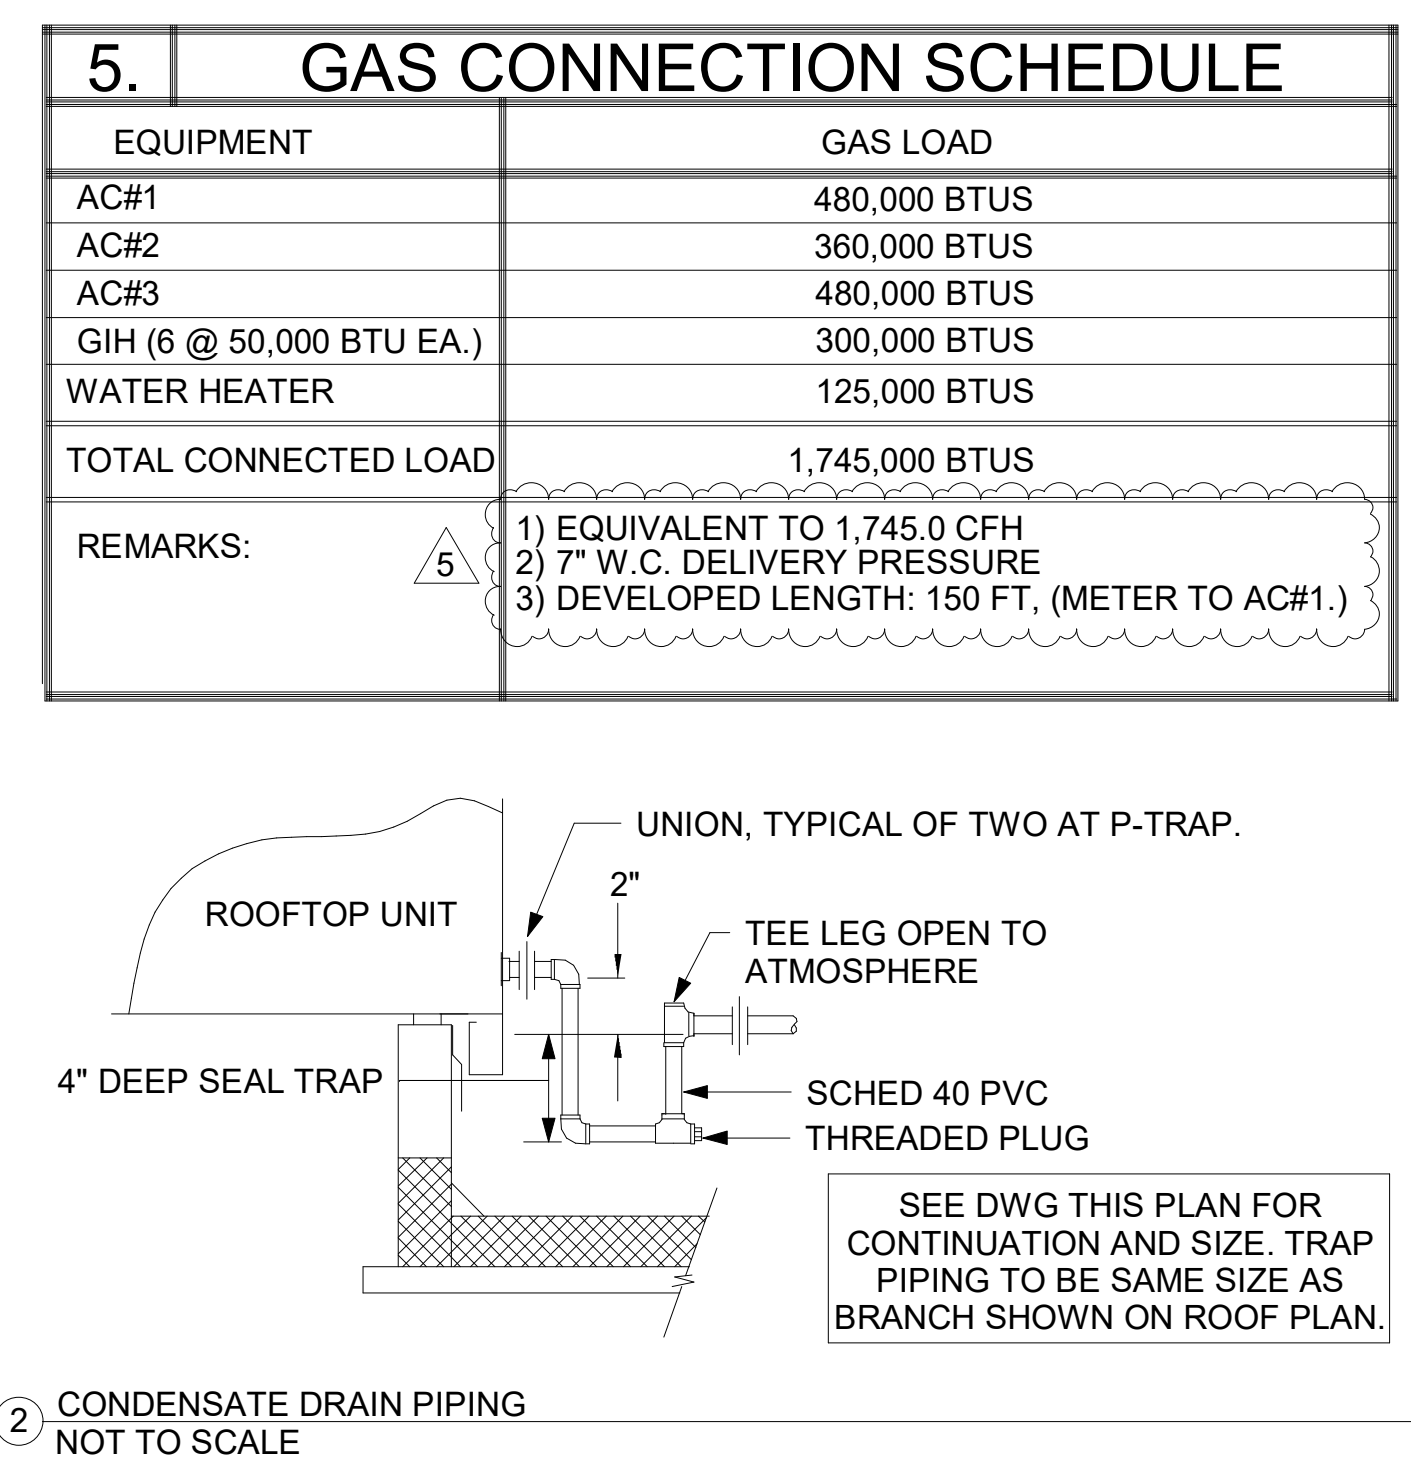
5. GAS CONNECTION SCHEDULE

| EQUIPMENT | GAS LOAD |
|---|---|
| AC#1 | 480,000 BTUS |
| AC#2 | 360,000 BTUS |
| AC#3 | 480,000 BTUS |
| GIH (6 @ 50,000 BTU EA.) | 300,000 BTUS |
| WATER HEATER | 125,000 BTUS |
| TOTAL CONNECTED LOAD | 1,745,000 BTUS |
| REMARKS: 5 | 1) EQUIVALENT TO 1,745.0 CFH 2) 7" W.C. DELIVERY PRESSURE 3) DEVELOPED LENGTH: 150 FT, (METER TO AC#1.) |

UNION, TYPICAL OF TWO AT P-TRAP.

2"

ROOFTOP UNIT

TEE LEG OPEN TO ATMOSPHERE

4" DEEP SEAL TRAP

SCHED 40 PVC

THREADED PLUG

SEE DWG THIS PLAN FOR CONTINUATION AND SIZE. TRAP PIPING TO BE SAME SIZE AS BRANCH SHOWN ON ROOF PLAN.

2 CONDENSATE DRAIN PIPING
NOT TO SCALE